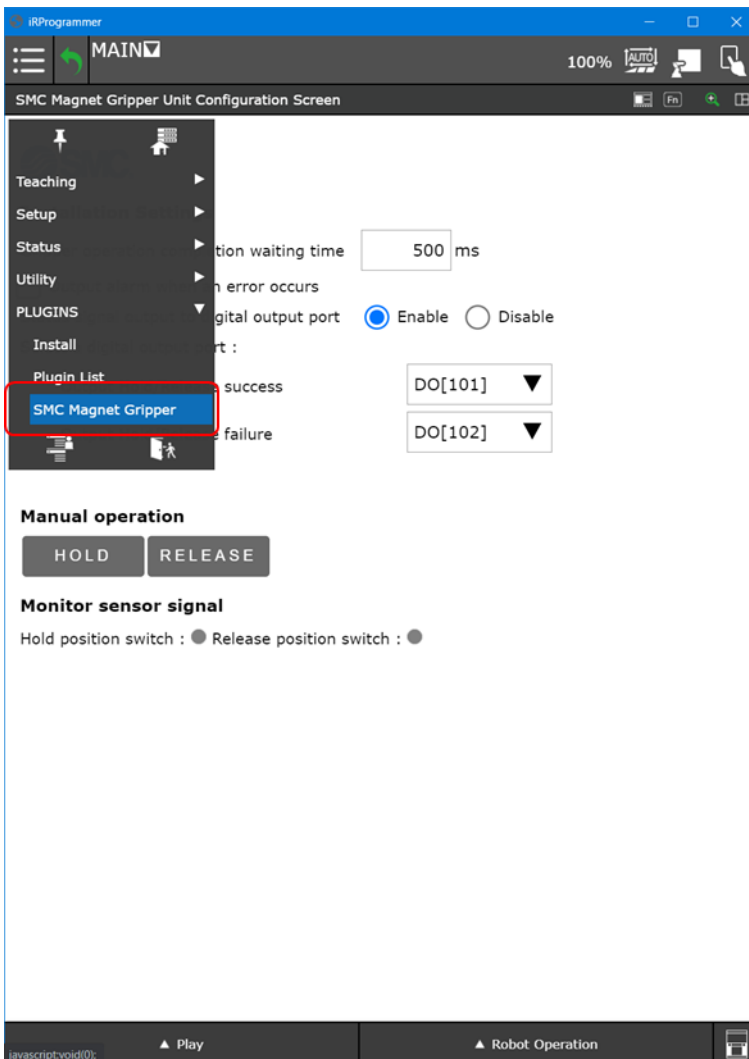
iRProgrammer

MAIN

100%

AUTO

SMC Magnet Gripper Unit Configuration Screen

Fn

Teaching

Setup

Status

Utility

PLUGINS

Install

Plugin List

SMC Magnet Gripper

tion waiting time

500 ms

n error occurs

gital output port

Enable

Disable

rt :

success

DO[101]

failure

DO[102]

Manual operation

HOLD

RELEASE

Monitor sensor signal

Hold position switch : Release position switch :

javascript:void(0);

▲ Play

▲ Robot Operation